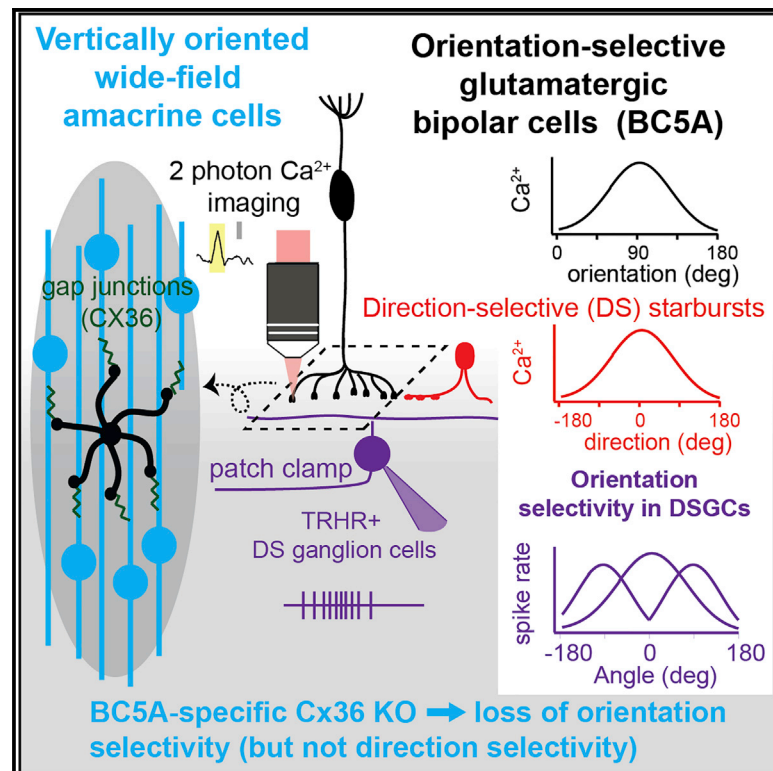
Vertically oriented wide-field amacrine cells

Orientation-selective glutamatergic bipolar cells (BC5A)

2 photon $Ca^{2+}$ imaging

$Ca^{2+}$

0 90 180
orientation (deg)

gap junctions (CX36)

Direction-selective (DS) starbursts

$Ca^{2+}$

-180 0 180
direction (deg)

patch clamp

TRHR+ DS ganglion cells

Orientation selectivity in DSGCs

spike rate

-180 0 180
Angle (deg)

BC5A-specific Cx36 KO ➡ loss of orientation selectivity (but not direction selectivity)